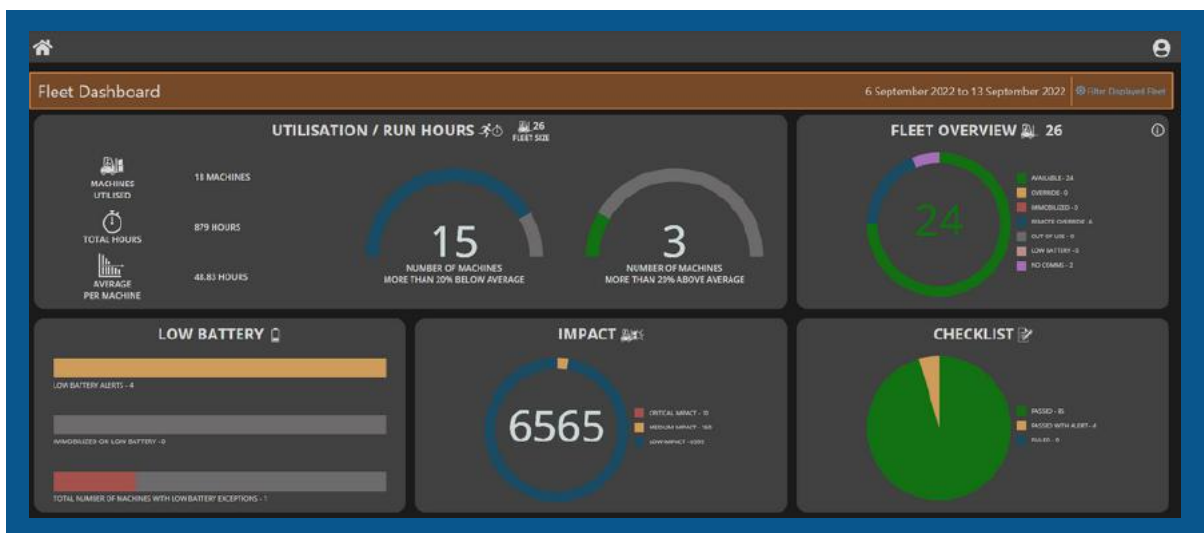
Fleet Dashboard

6 September 2022 to 13 September 2022

Filter Displayed Fleet

UTILISATION / RUN HOURS

26 FLEET SIZE

MACHINES UTILISED

18 MACHINES

TOTAL HOURS

879 HOURS

AVERAGE PER MACHINE

48.83 HOURS

15

NUMBER OF MACHINES MORE THAN 20% BELOW AVERAGE

3

NUMBER OF MACHINES MORE THAN 20% ABOVE AVERAGE

FLEET OVERVIEW 26

24

AVAILABLE - 24

OVERRIDE - 0

IMMOBILIZED - 0

REMOTE OVERRIDE - 6

OUT OF USE - 0

LOW BATTERY - 0

NO COMMS - 2

LOW BATTERY

LOW BATTERY ALERTS - 4

IMMOBILIZED ON LOW BATTERY - 0

TOTAL NUMBER OF MACHINES WITH LOW BATTERY EXCEPTIONS - 1

IMPACT

6565

CRITICAL IMPACT - 10

MEDIUM IMPACT - 160

LOW IMPACT - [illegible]

CHECKLIST

PASSED - 85

PASSED WITH ALERT - 4

FAILED - 0